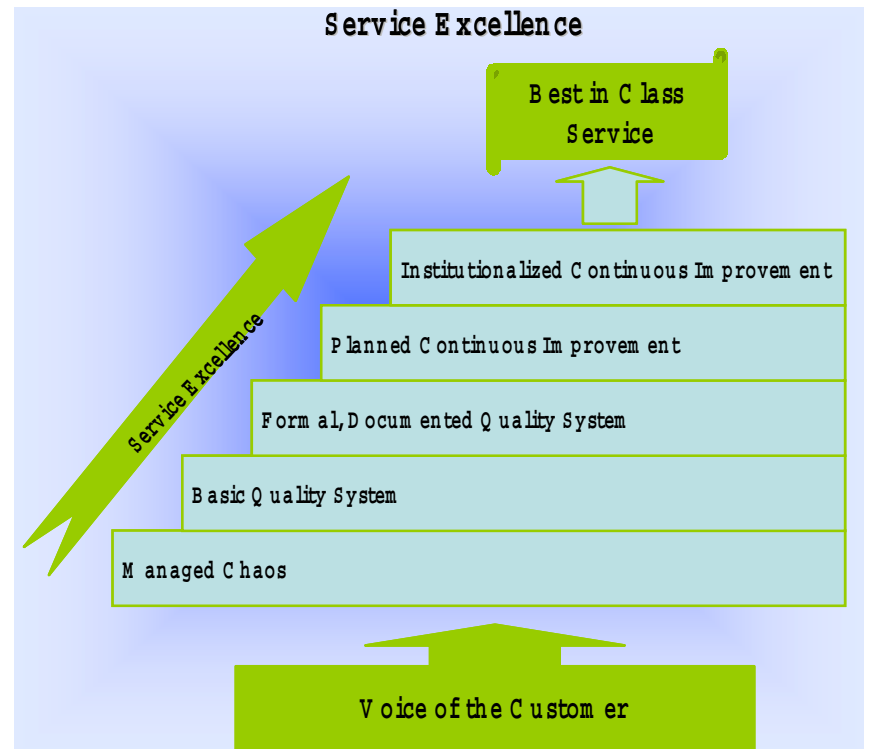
Service Excellence

Best in Class Service

Service Excellence

Institutionalized Continuous Improvement

Planned Continuous Improvement

Formal, Documented Quality System

Basic Quality System

Managed Chaos

Voice of the Customer